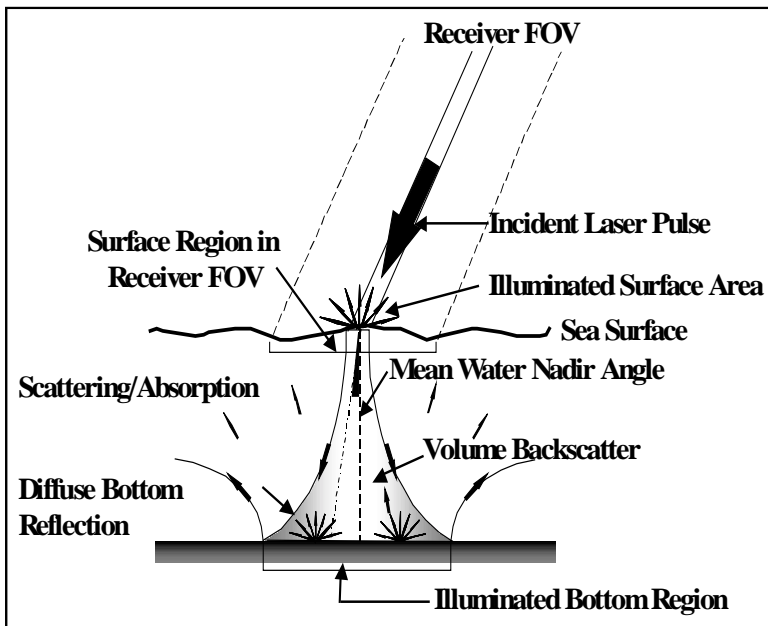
Receiver FOV

Incident Laser Pulse

Surface Region in Receiver FOV

Illuminated Surface Area

Sea Surface

Mean Water Nadir Angle

Scattering/Absorption

Volume Backscatter

Diffuse Bottom Reflection

Illuminated Bottom Region